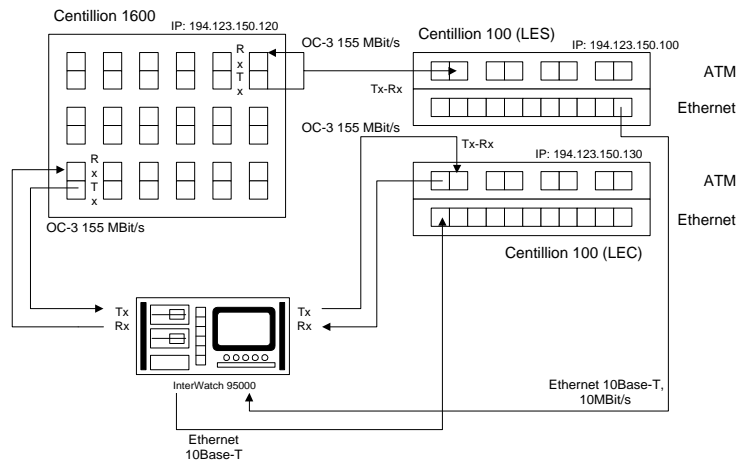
Centillion 1600

IP: 194.123.150.120

R x T x

OC-3 155 MBit/s

Centillion 100 (LES)

IP: 194.123.150.100

ATM

Tx-Rx

Ethernet

OC-3 155 MBit/s

Tx-Rx

IP: 194.123.150.130

ATM

R x T x

Ethernet

OC-3 155 MBit/s

Centillion 100 (LEC)

Tx
Rx

Tx
Rx

InterWatch 95000

Ethernet 10Base-T, 10MBit/s

Ethernet 10Base-T